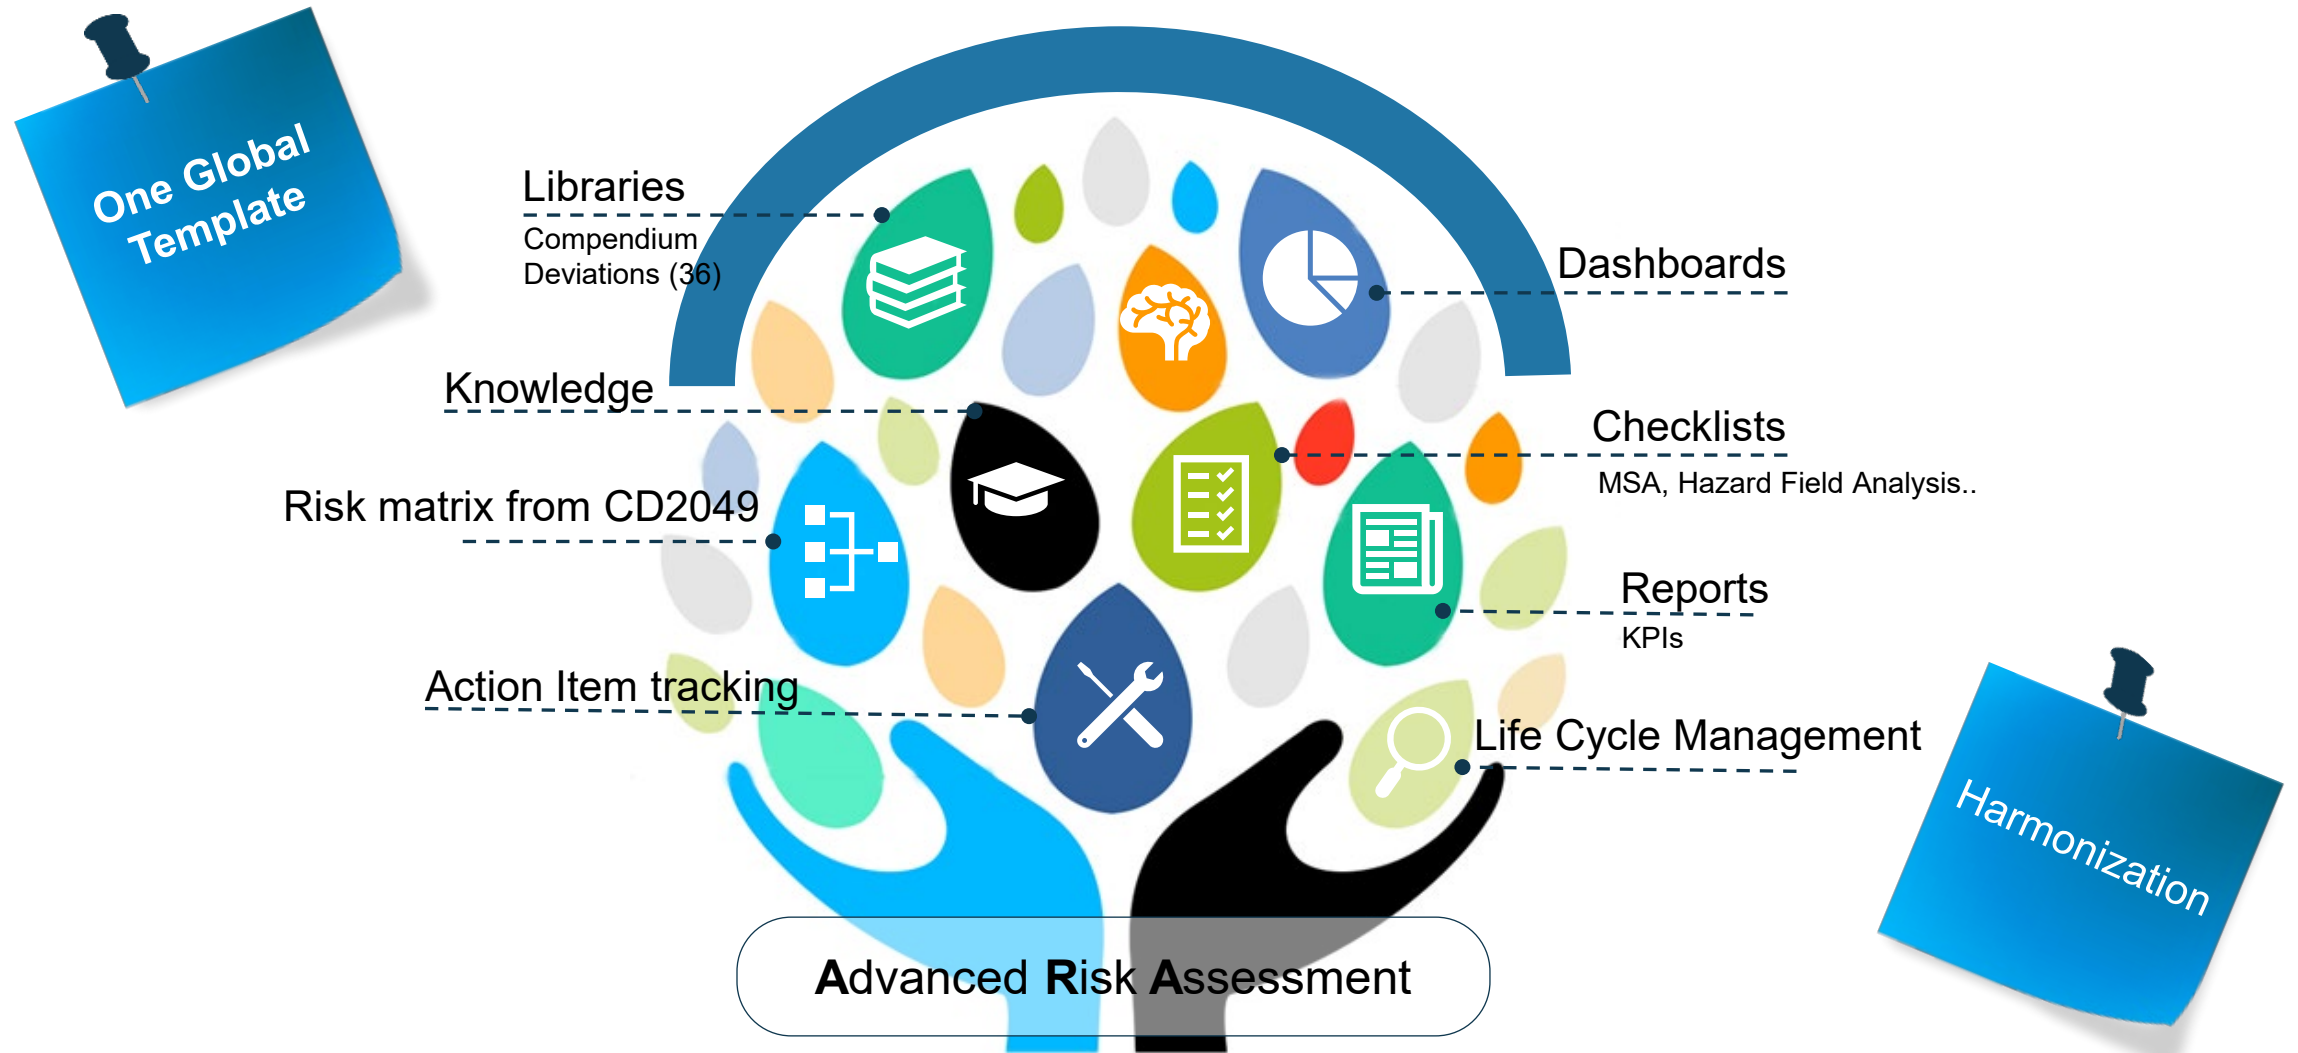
One Global Template

Libraries
Compendium
Deviations (36)

Dashboards

Knowledge

Checklists
MSA, Hazard Field Analysis..

Risk matrix from CD2049

Reports
KPIs

Action Item tracking

Life Cycle Management

Harmonization

Advanced Risk Assessment